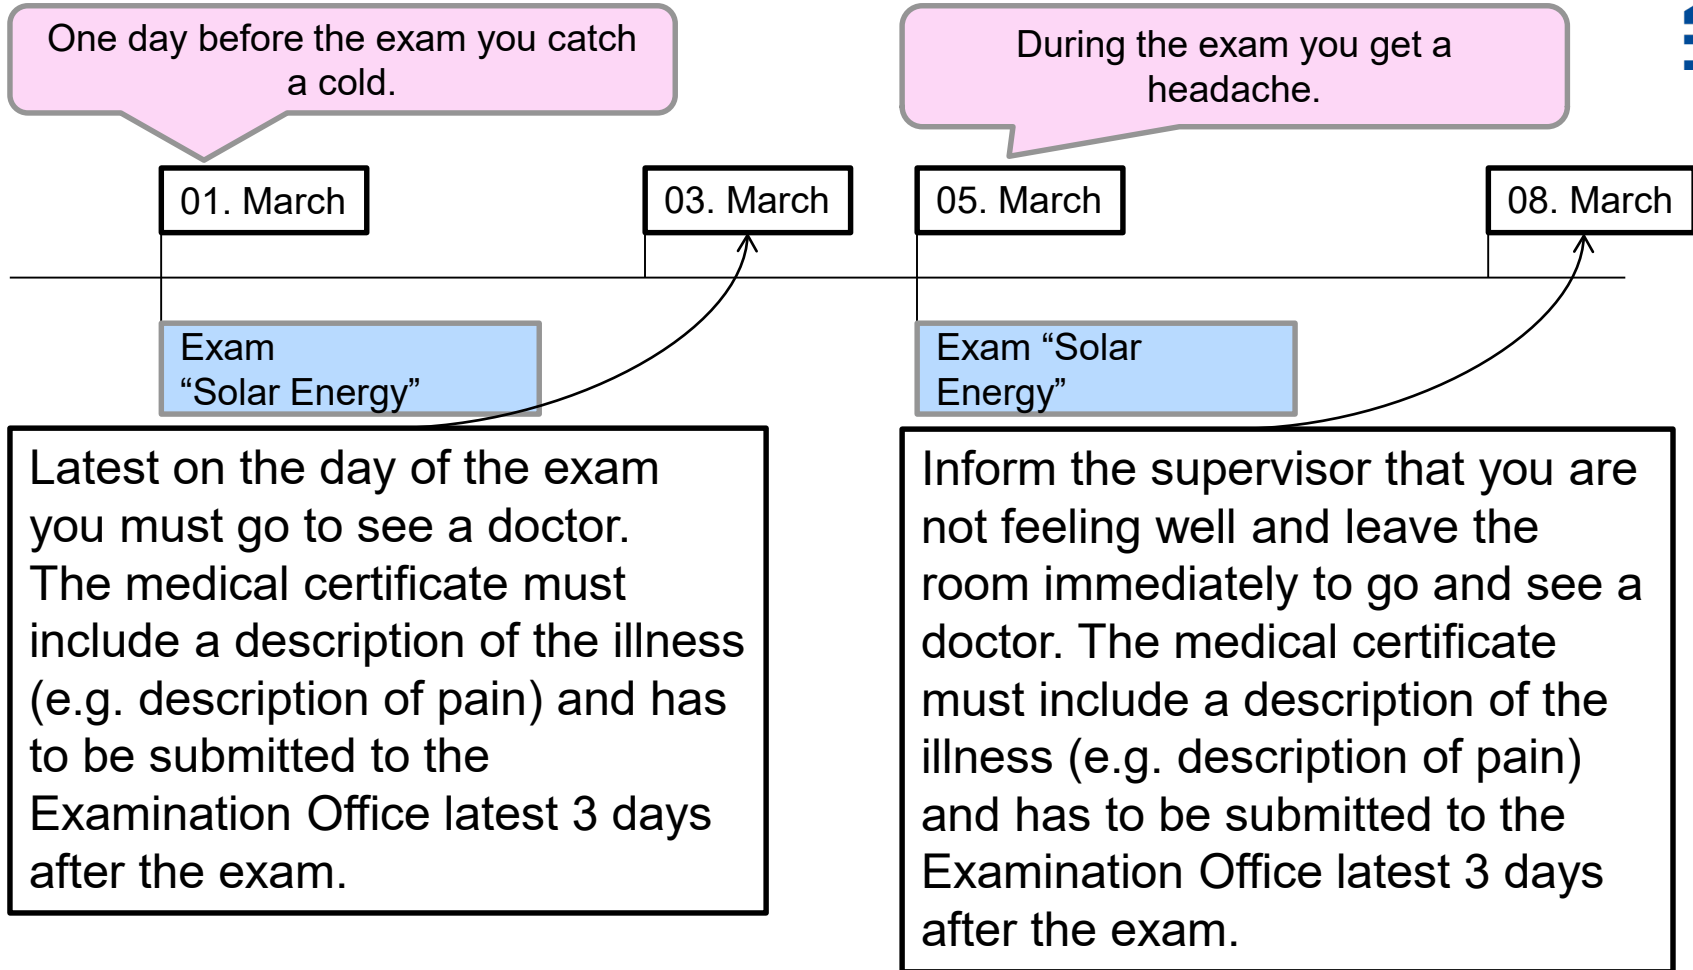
One day before the exam you catch a cold.

During the exam you get a headache.

01. March

03. March

05. March

08. March

Exam "Solar Energy"

Exam "Solar Energy"

Latest on the day of the exam you must go to see a doctor. The medical certificate must include a description of the illness (e.g. description of pain) and has to be submitted to the Examination Office latest 3 days after the exam.

Inform the supervisor that you are not feeling well and leave the room immediately to go and see a doctor. The medical certificate must include a description of the illness (e.g. description of pain) and has to be submitted to the Examination Office latest 3 days after the exam.